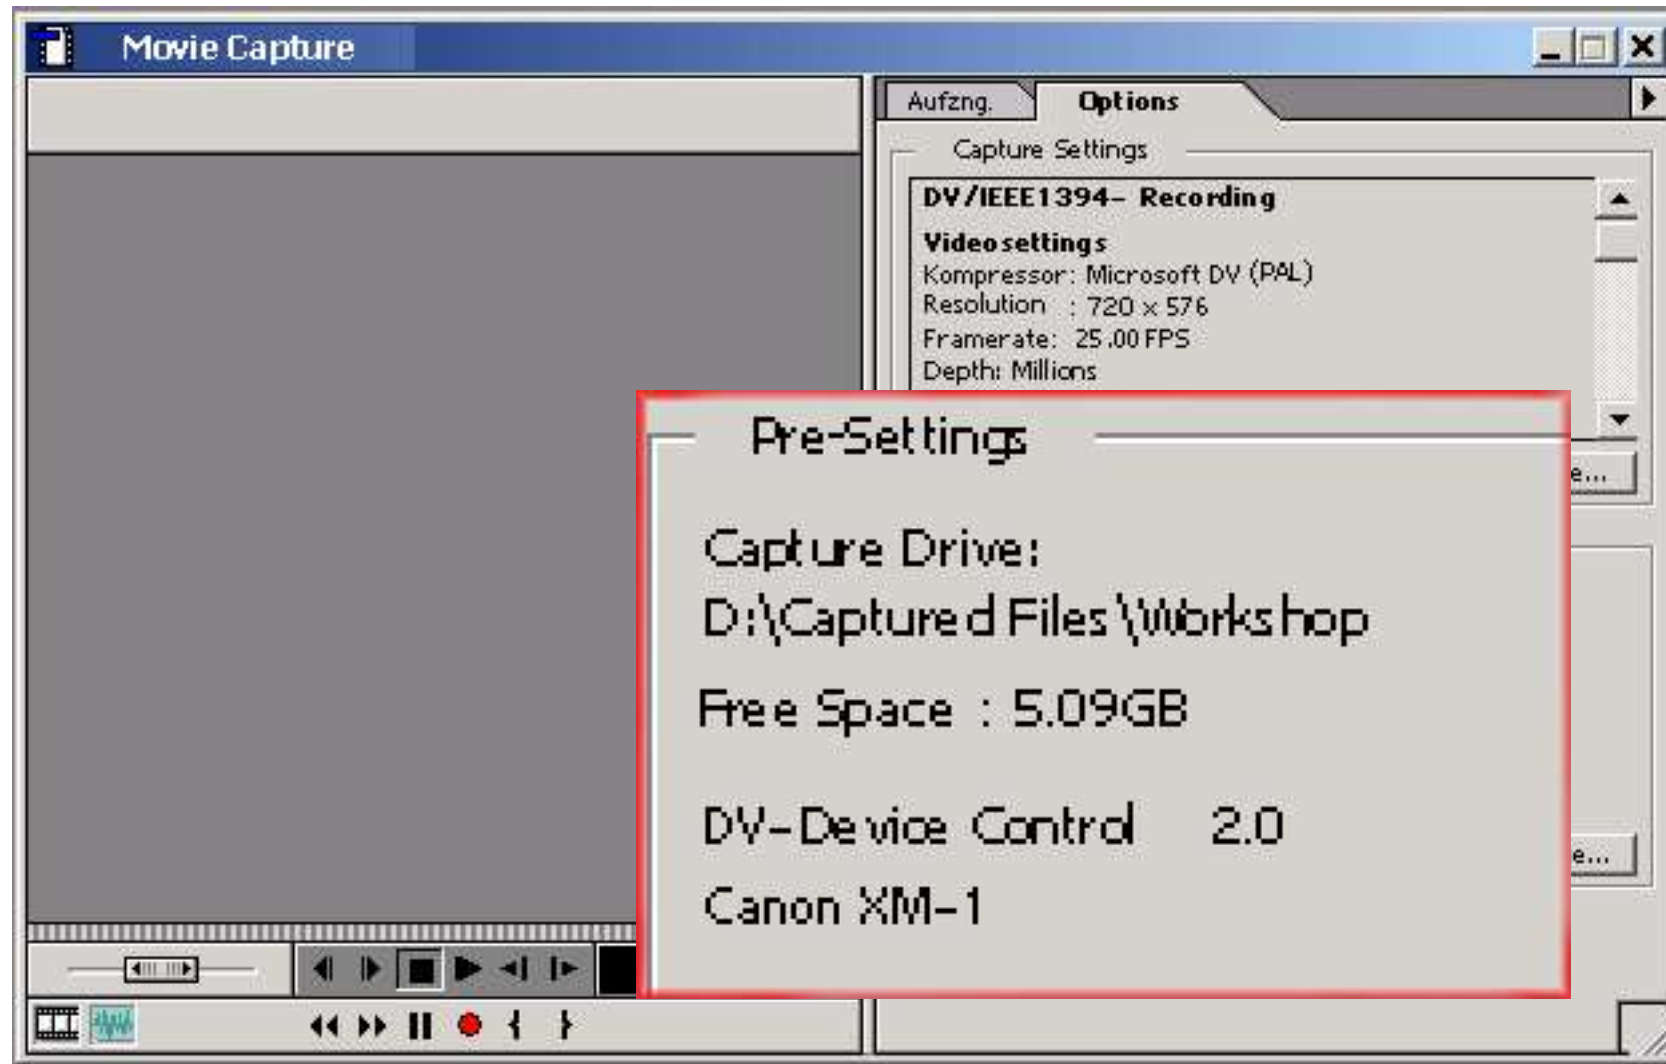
Movie Capture

Aufzng. Options

Capture Settings

DV/IEEE1394- Recording

Videosettings
Kompressor: Microsoft DV (PAL)
Resolution : 720 x 576
Framerate: 25.00 FPS
Depth: Millions

e...

e...

Pre-Settings

Capture Drive:
D:\Captured Files\Workshop

Free Space : 5.09GB

DV-Device Control 2.0
Canon XM-1